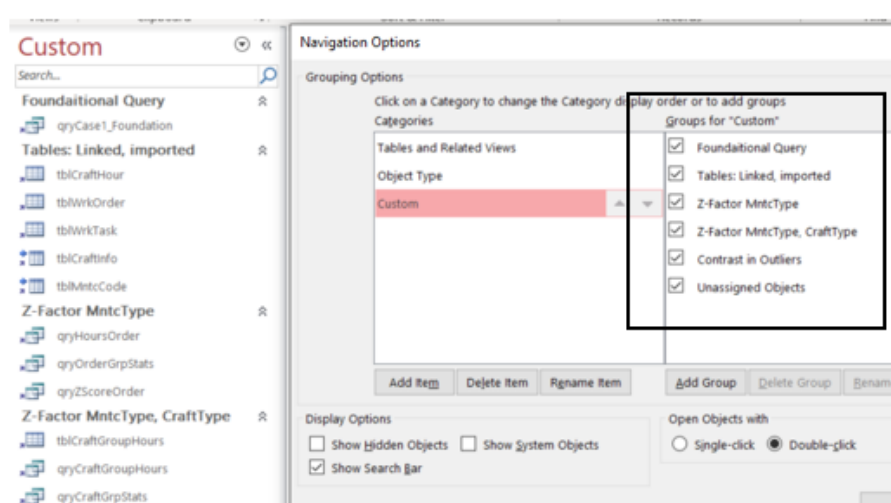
Custom

Search...

Foundaitional Query

qryCase1_Foundation

Tables: Linked, imported

tblCraftHour

tblWrkOrder

tblWrkTask

tblCraftInfo

tblMntcCode

Z-Factor MntcType

qryHoursOrder

qryOrderGrpStats

qryZScoreOrder

Z-Factor MntcType, CraftType

tblCraftGroupHours

qryCraftGroupHours

qryCraftGrpStats

Navigation Options

Grouping Options

Click on a Category to change the Category display order or to add groups

Categories

Tables and Related Views

Object Type

Custom

Groups for "Custom"

Foundaitional Query

Tables: Linked, imported

Z-Factor MntcType

Z-Factor MntcType, CraftType

Contrast in Outliers

Unassigned Objects

Add Item | Delete Item | Rename Item

Add Group | Delete Group | Renam

Display Options

Show Hidden Objects

Show System Objects

Show Search Bar

Open Objects with

Single-click

Double-click